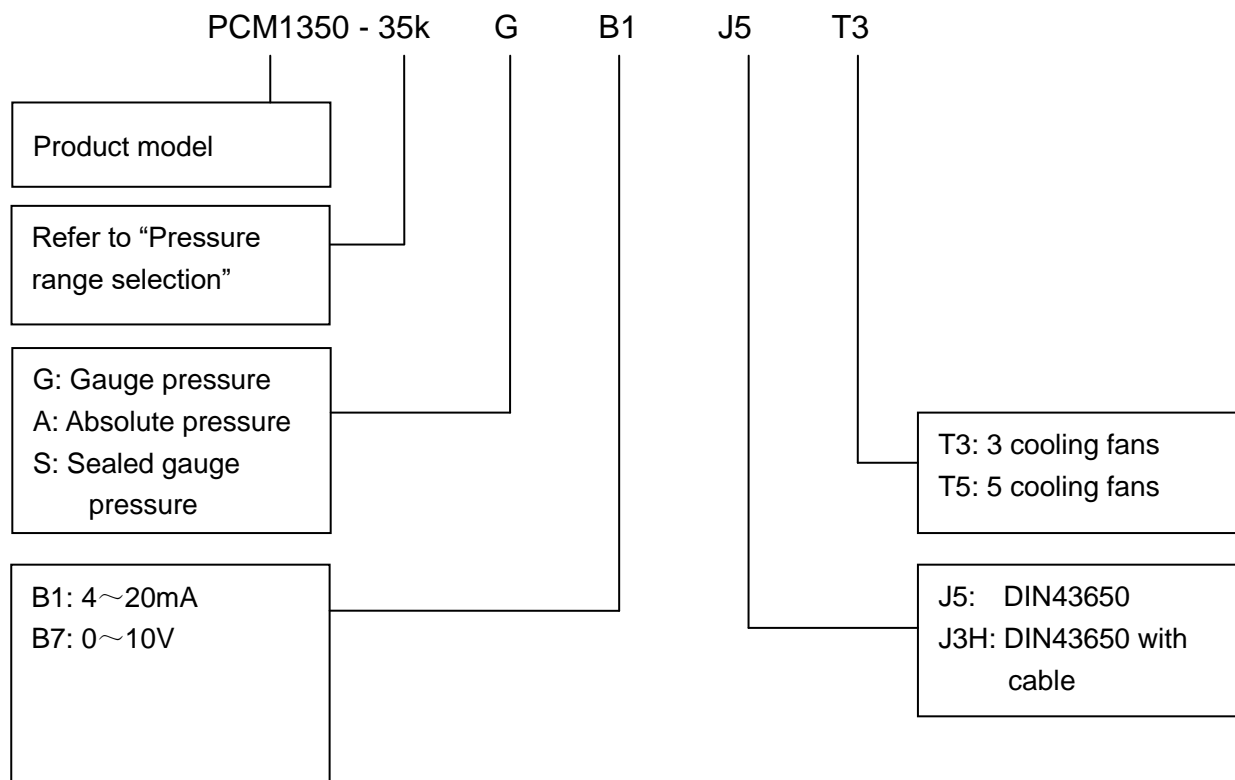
PCM1350 - 35k G B1 J5 T3

Product model

Refer to “Pressure range selection”

G: Gauge pressure
A: Absolute pressure
S: Sealed gauge pressure

B1: 4～20mA
B7: 0～10V

T3: 3 cooling fans
T5: 5 cooling fans

J5: DIN43650
J3H: DIN43650 with cable